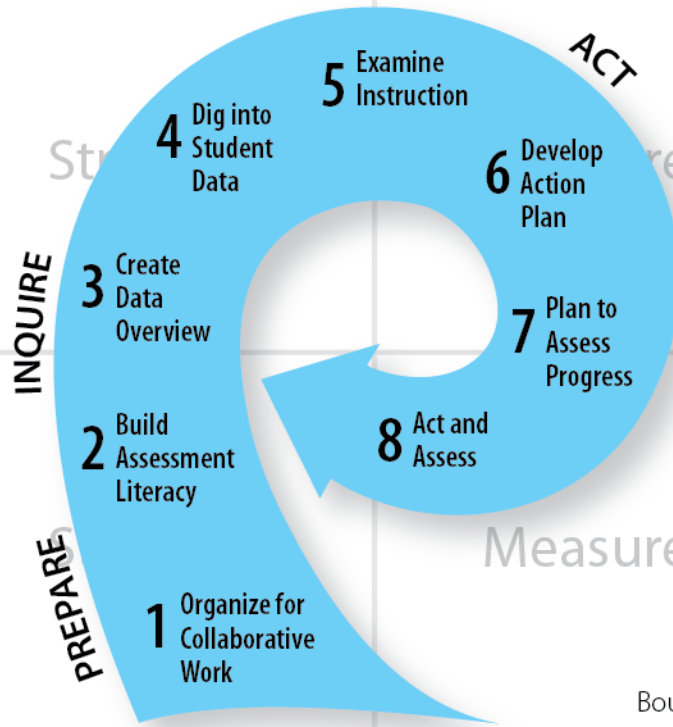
ACT

5 Examine Instruction

4 Dig into Student Data

St

6 Develop Action Plan

re

INQUIRE

3 Create Data Overview

7 Plan to Assess Progress

2 Build Assessment Literacy

8 Act and Assess

S

Measure

PREPARE

1 Organize for Collaborative Work

Bou